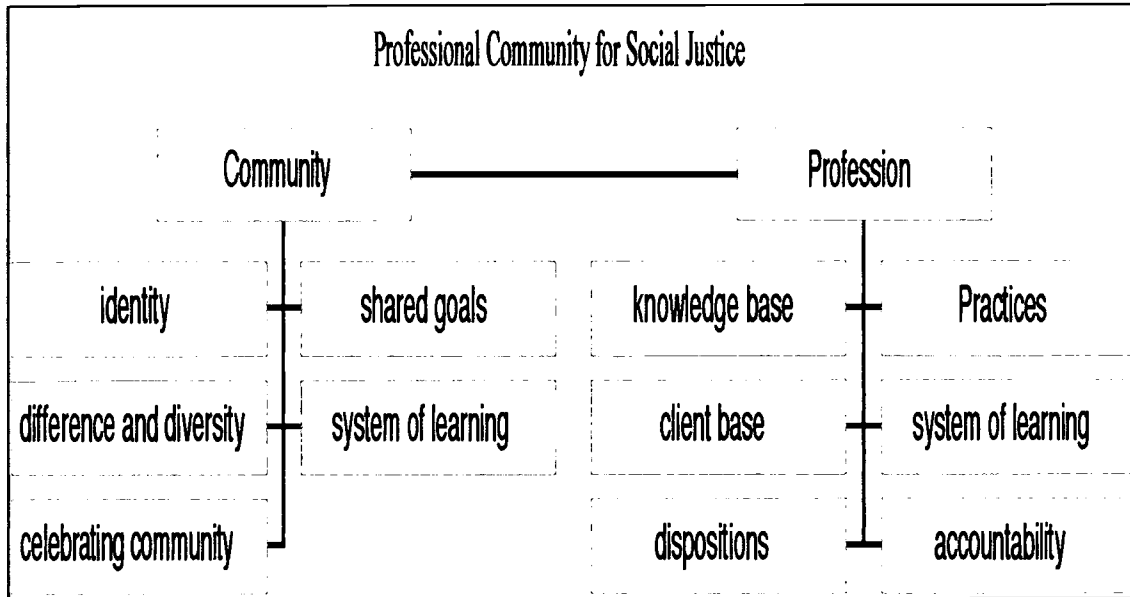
Professional Community for Social Justice

Community

Profession

identity

shared goals

knowledge base

Practices

difference and diversity

system of learning

client base

system of learning

celebrating community

dispositions

accountability